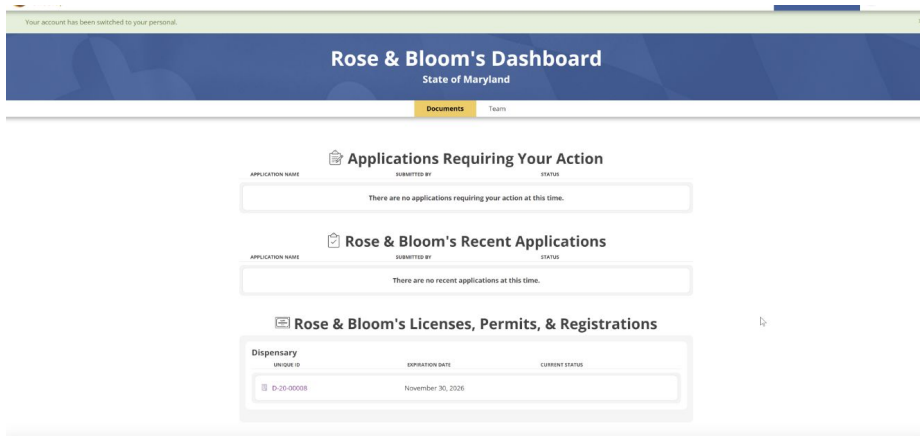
Your account has been switched to your personal.

Rose & Bloom's Dashboard
State of Maryland

Documents Teams

Applications Requiring Your Action

| APPLICATION NAME | SUBMITTED BY | STATUS |
|---|---|---|

There are no applications requiring your action at this time.

Rose & Bloom's Recent Applications

| APPLICATION NAME | SUBMITTED BY | STATUS |
|---|---|---|

There are no recent applications at this time.

Rose & Bloom's Licenses, Permits, & Registrations

Dispensary

| UNIQUE ID | EXPIRATION DATE | CURRENT STATUS |
|---|---|---|
| D-20-00008 | November 30, 2026 | |